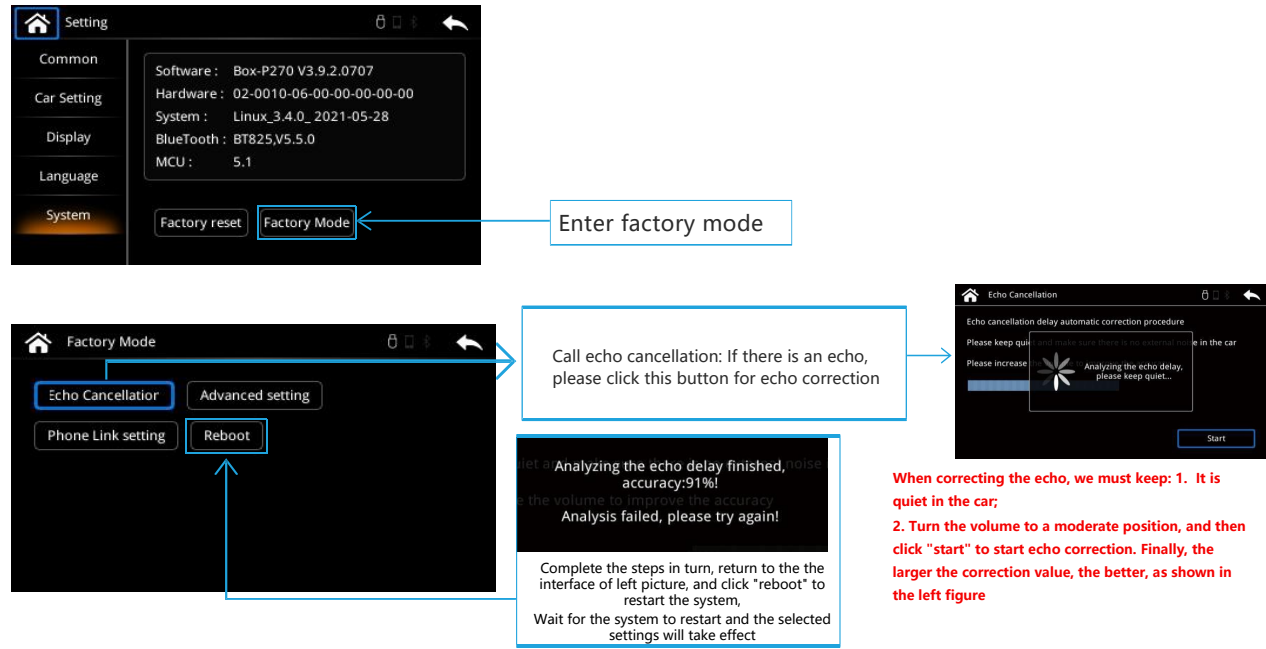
Setting

Common
Car Setting
Display
Language
System

Software : Box-P270 V3.9.2.0707
Hardware : 02-0010-06-00-00-00-00-00
System : Linux_3.4.0_ 2021-05-28
BlueTooth : BT825,V5.5.0
MCU : 5.1

Factory reset
Factory Mode

Enter factory mode

Factory Mode

Echo Cancellation
Advanced setting
Phone Link setting
Reboot

Call echo cancellation: If there is an echo, please click this button for echo correction

Echo Cancellation

Echo cancellation delay automatic correction procedure
Please keep qui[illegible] and make sure there is no external noise in the car
Please increase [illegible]
Analyzing the echo delay, please keep quiet...
Start

Analyzing the echo delay finished, accuracy:91%!
Analysis failed, please try again!

Complete the steps in turn, return to the the interface of left picture, and click "reboot" to restart the system,
Wait for the system to restart and the selected settings will take effect

When correcting the echo, we must keep: 1. It is quiet in the car;
2. Turn the volume to a moderate position, and then click "start" to start echo correction. Finally, the larger the correction value, the better, as shown in the left figure